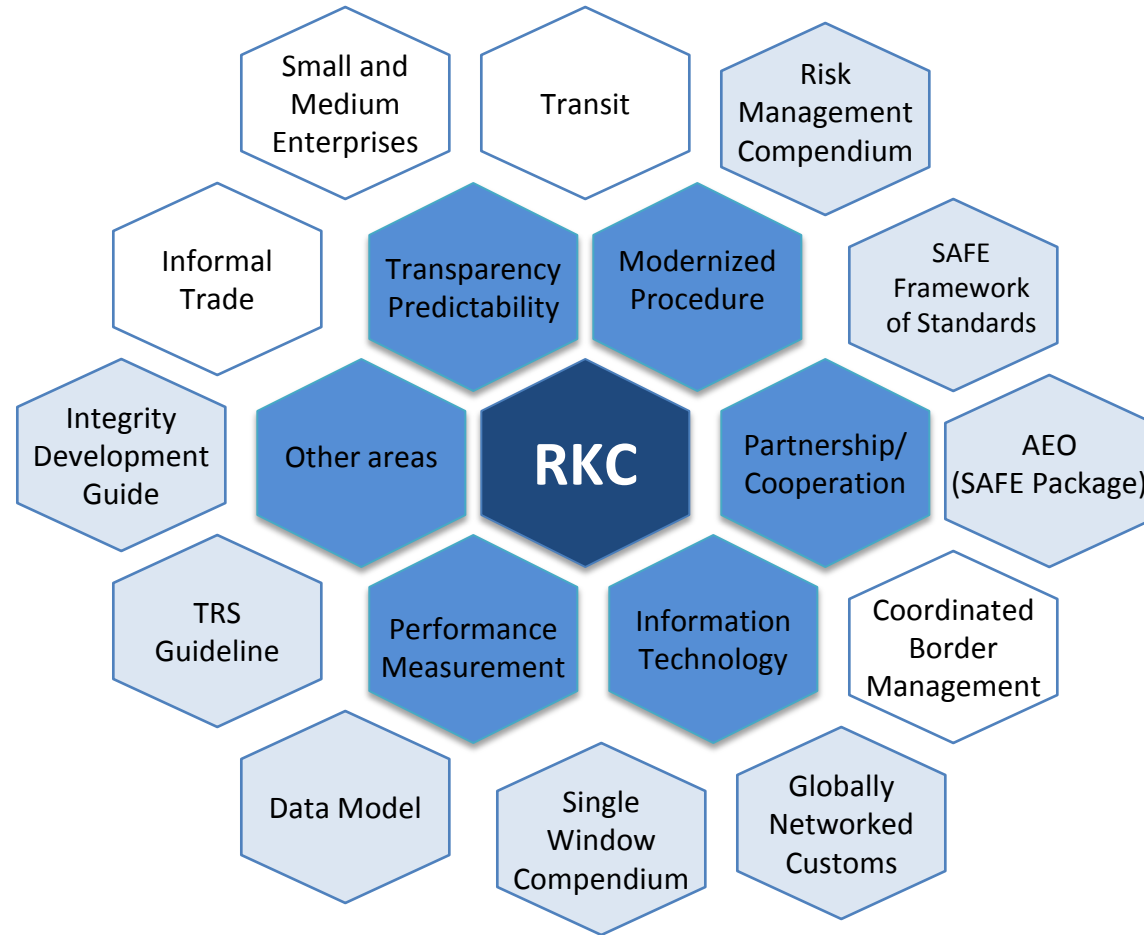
Small and Medium Enterprises

Transit

Risk Management Compendium

Informal Trade

Transparency Predictability

Modernized Procedure

SAFE Framework of Standards

Integrity Development Guide

Other areas

RKC

Partnership/ Cooperation

AEO (SAFE Package)

TRS Guideline

Performance Measurement

Information Technology

Coordinated Border Management

Data Model

Single Window Compendium

Globally Networked Customs